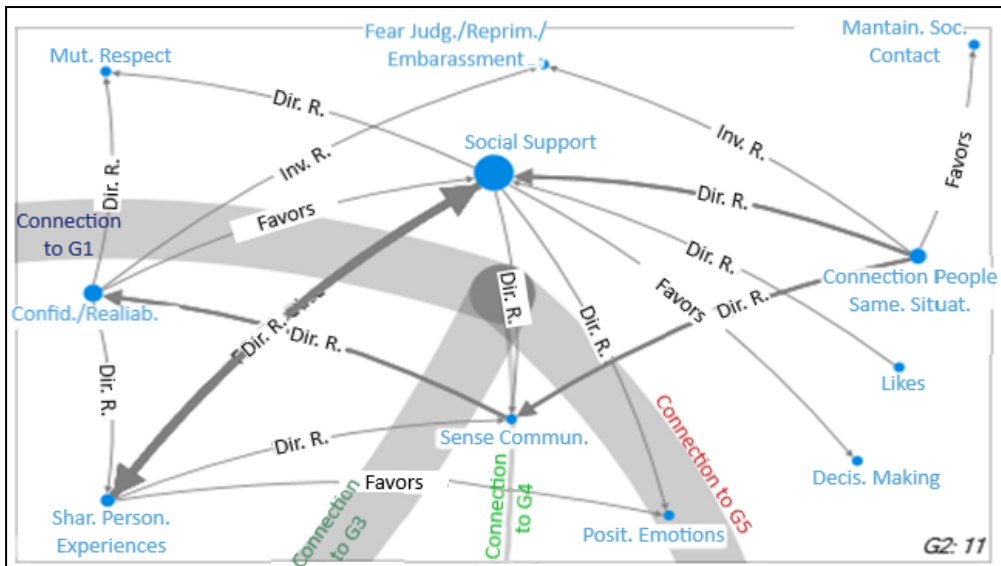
Fear Judg./Reprim./ Embarassment

Mantain. Soc. Contact

Mut. Respect

Social Support

Dir. R.

Inv. R.

Inv. R.

Favors

Dir. R.

Dir. R.

Connection to G1

Favors

Dir. R.

Connection People Same. Situat.

Confid./Realiab.

Dir. R.

Dir. R.

Dir. R.

Dir. R.

Favors

Dir. R.

Dir. R.

Likes

Dir. R.

Connection to G5

Sense Commun.

Dir. R.

Decis. Making

Favors

Connection to G3

Connection to G4

Shar. Person. Experiences

Posit. Emotions

G2: 11